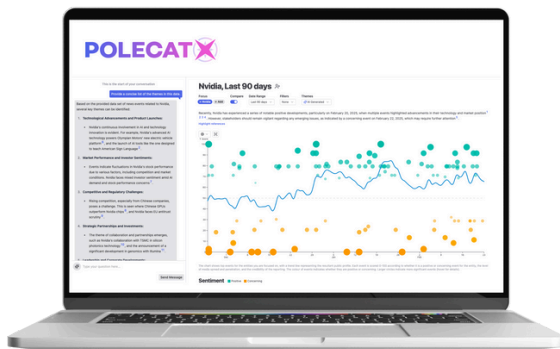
POLECAT

Nvidia, Last 90 days

Provide a concise list of the themes in this data

1. Technological Advancements and Product Launches:

2. Market Performance and Investor Sentiments:

3. Competition and Regulatory Challenges:

4. Strategic Partnerships and Investments:

Send Message

Sentiment